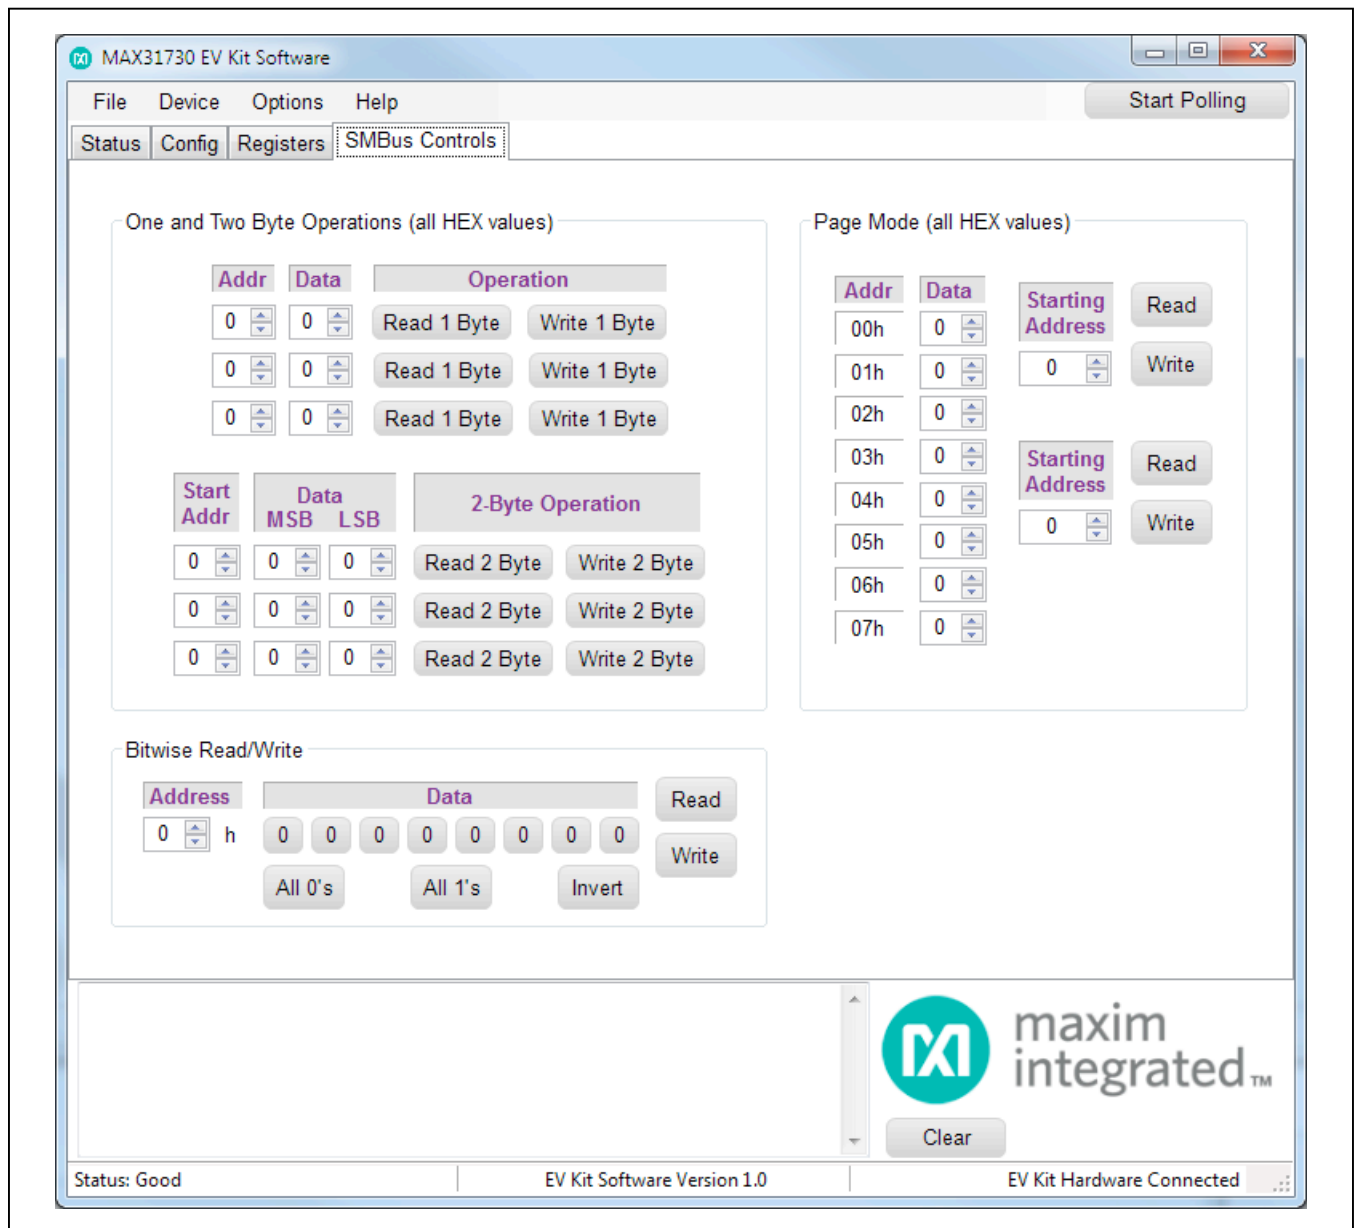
MAX31730 EV Kit Software

File Device Options Help

Start Polling

Status Config Registers SMBus Controls

One and Two Byte Operations (all HEX values)

| Addr | Data | Operation | |
|---|---|---|---|
| 0 | 0 | Read 1 Byte | Write 1 Byte |
| 0 | 0 | Read 1 Byte | Write 1 Byte |
| 0 | 0 | Read 1 Byte | Write 1 Byte |

| Start Addr | Data MSB | LSB | 2-Byte Operation | |
|---|---|---|---|---|
| 0 | 0 | 0 | Read 2 Byte | Write 2 Byte |
| 0 | 0 | 0 | Read 2 Byte | Write 2 Byte |
| 0 | 0 | 0 | Read 2 Byte | Write 2 Byte |

Page Mode (all HEX values)

| Addr | Data |
|---|---|
| 00h | 0 |
| 01h | 0 |
| 02h | 0 |
| 03h | 0 |
| 04h | 0 |
| 05h | 0 |
| 06h | 0 |
| 07h | 0 |

Starting Address 0 Read Write

Starting Address 0 Read Write

Bitwise Read/Write

Address 0 h

Data 0 0 0 0 0 0 0 0

All 0's All 1's Invert

Read Write

maxim integrated™

Clear

Status: Good EV Kit Software Version 1.0 EV Kit Hardware Connected